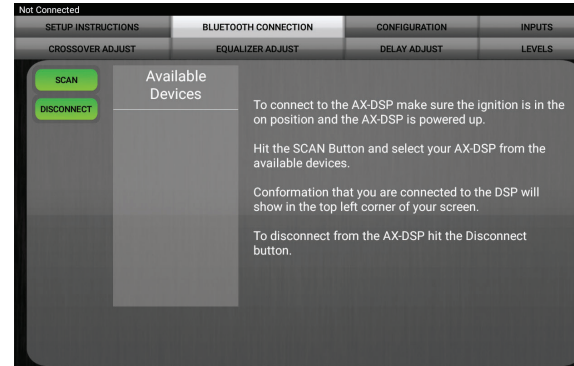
Not Connected

| SETUP INSTRUCTIONS | BLUETOOTH CONNECTION | CONFIGURATION | INPUTS |
|---|---|---|---|
| CROSSOVER ADJUST | EQUALIZER ADJUST | DELAY ADJUST | LEVELS |

SCAN

DISCONNECT

Available Devices

To connect to the AX-DSP make sure the ignition is in the on position and the AX-DSP is powered up.

Hit the SCAN Button and select your AX-DSP from the available devices.

Conformation that you are connected to the DSP will show in the top left corner of your screen.

To disconnect from the AX-DSP hit the Disconnect button.